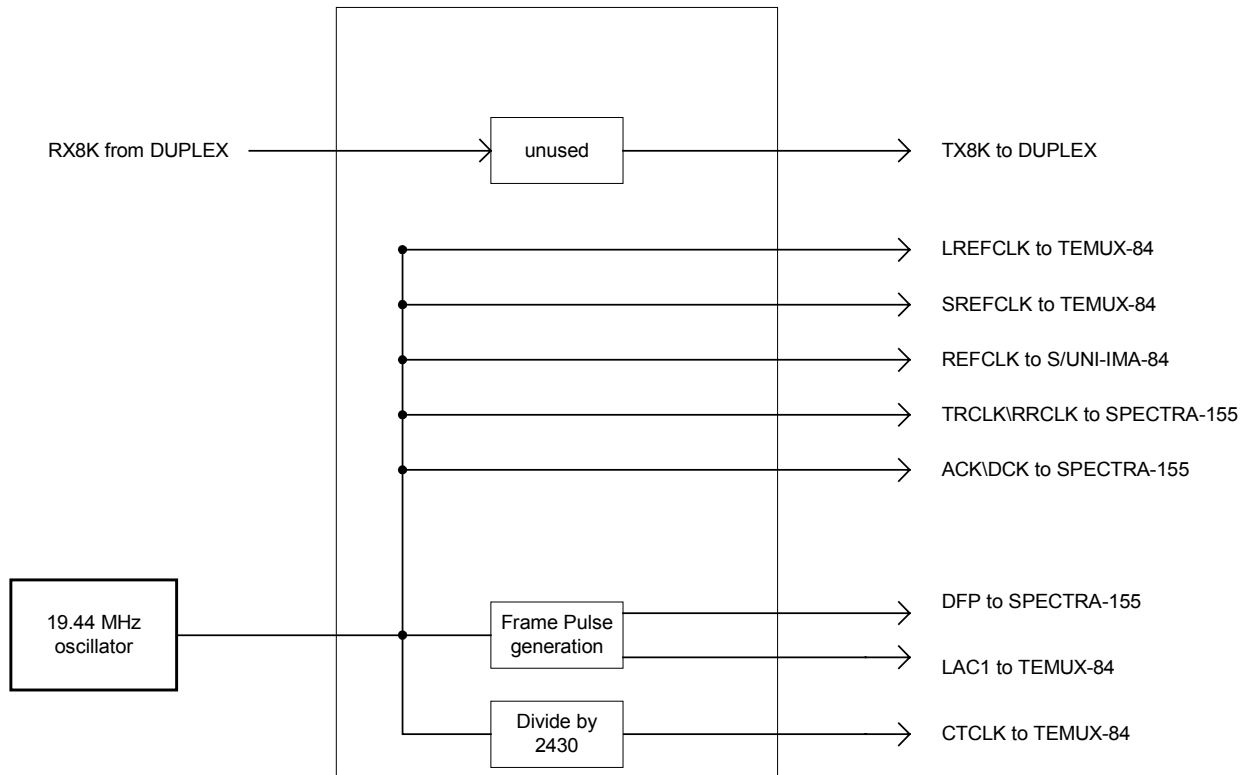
RX8K from DUPLEX

unused

TX8K to DUPLEX

LREFCLK to TEMUX-84

SREFCLK to TEMUX-84

REFCLK to S/UNI-IMA-84

TRCLK\RRCLK to SPECTRA-155

ACK\DCK to SPECTRA-155

19.44 MHz oscillator

Frame Pulse generation

DFP to SPECTRA-155

LAC1 to TEMUX-84

Divide by 2430

CTCLK to TEMUX-84